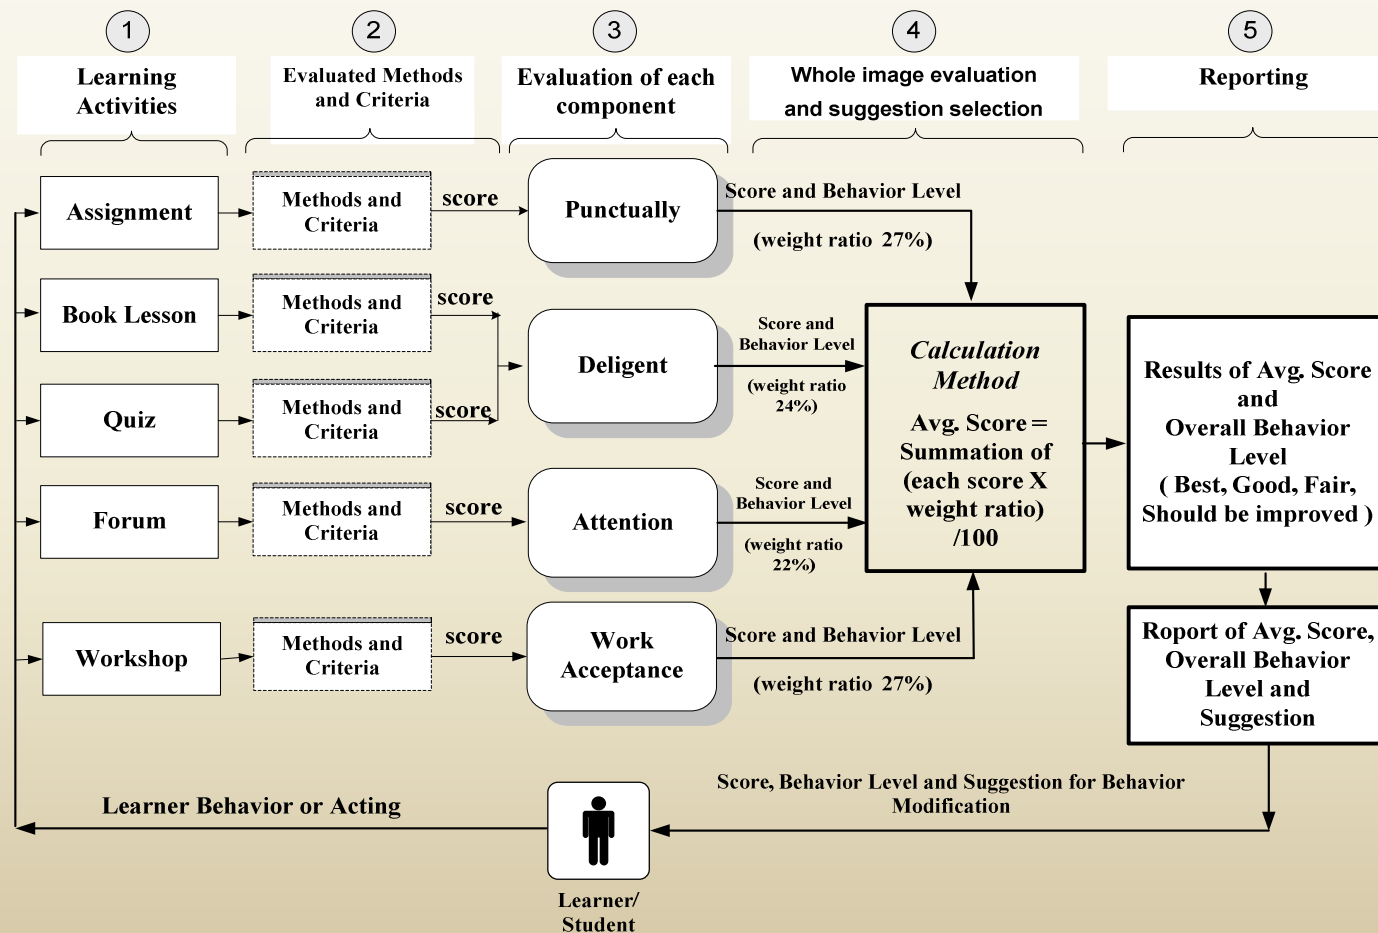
1

Learning Activities

2

Evaluated Methods and Criteria

3

Evaluation of each component

4

Whole image evaluation and suggestion selection

5

Reporting

Assignment

Methods and Criteria

score

Punctually

Score and Behavior Level

(weight ratio 27%)

Book Lesson

Methods and Criteria

score

Deligent

Score and Behavior Level

(weight ratio 24%)

Quiz

Methods and Criteria

score

Calculation Method

Avg. Score = Summation of (each score X weight ratio) /100

Results of Avg. Score and Overall Behavior Level ( Best, Good, Fair, Should be improved )

Forum

Methods and Criteria

score

Attention

Score and Behavior Level

(weight ratio 22%)

Workshop

Methods and Criteria

score

Work Acceptance

Score and Behavior Level

(weight ratio 27%)

Roport of Avg. Score, Overall Behavior Level and Suggestion

Score, Behavior Level and Suggestion for Behavior Modification

Learner Behavior or Acting

Learner/ Student